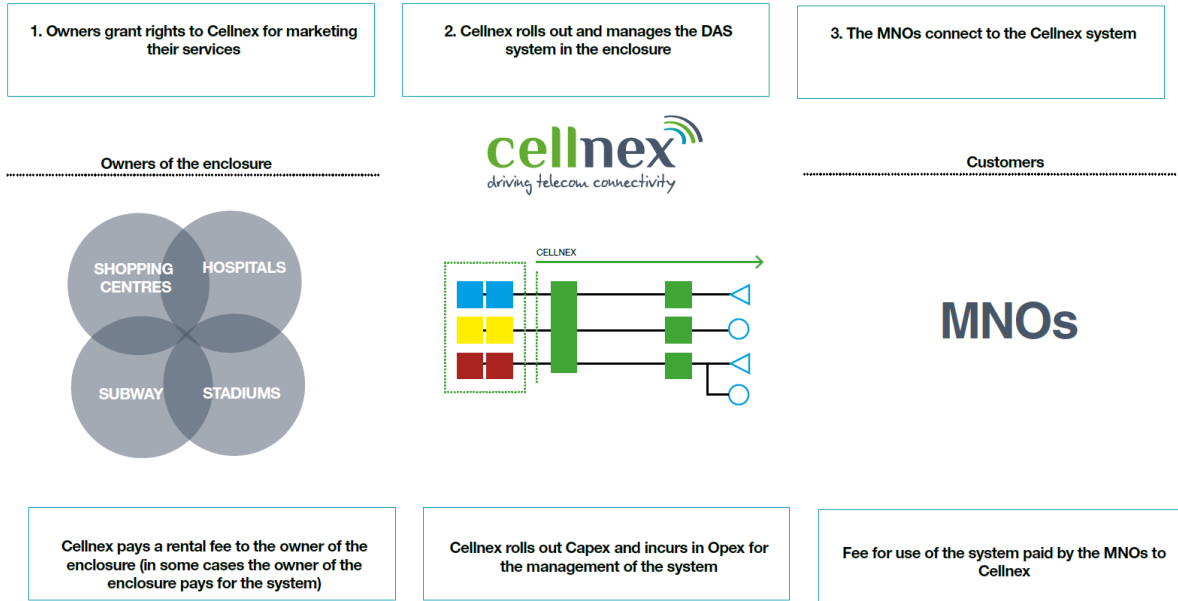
1. Owners grant rights to Cellnex for marketing their services

2. Cellnex rolls out and manages the DAS system in the enclosure

3. The MNOs connect to the Cellnex system

Owners of the enclosure

cellnex
driving telecom connectivity

Customers

SHOPPING CENTRES

HOSPITALS

SUBWAY

STADIUMS

CELLNEX

MNOs

Cellnex pays a rental fee to the owner of the enclosure (in some cases the owner of the enclosure pays for the system)

Cellnex rolls out Capex and incurs in Opex for the management of the system

Fee for use of the system paid by the MNOs to Cellnex